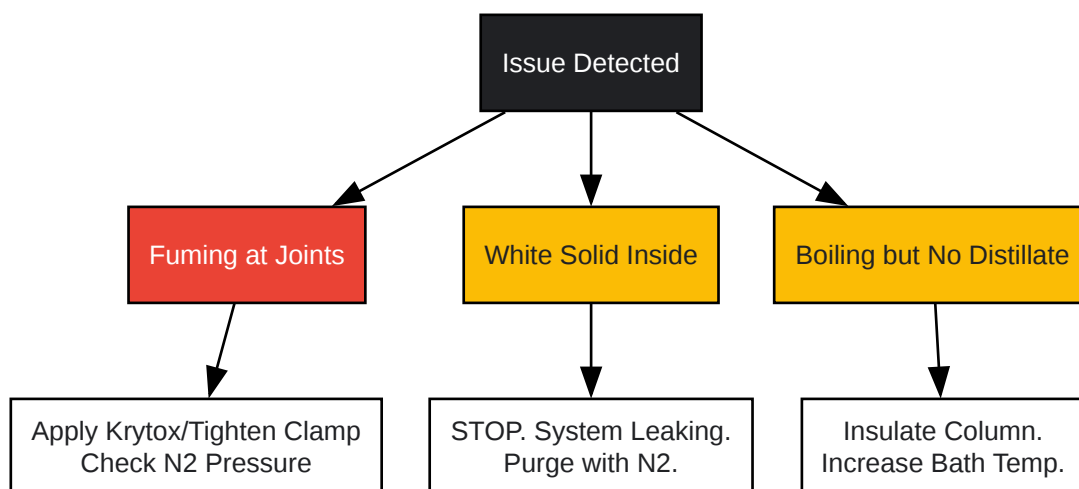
Issue Detected

Fuming at Joints

White Solid Inside

Boiling but No Distillate

Apply Krytox/Tighten Clamp
Check N2 Pressure

STOP. System Leaking.
Purge with N2.

Insulate Column.
Increase Bath Temp.